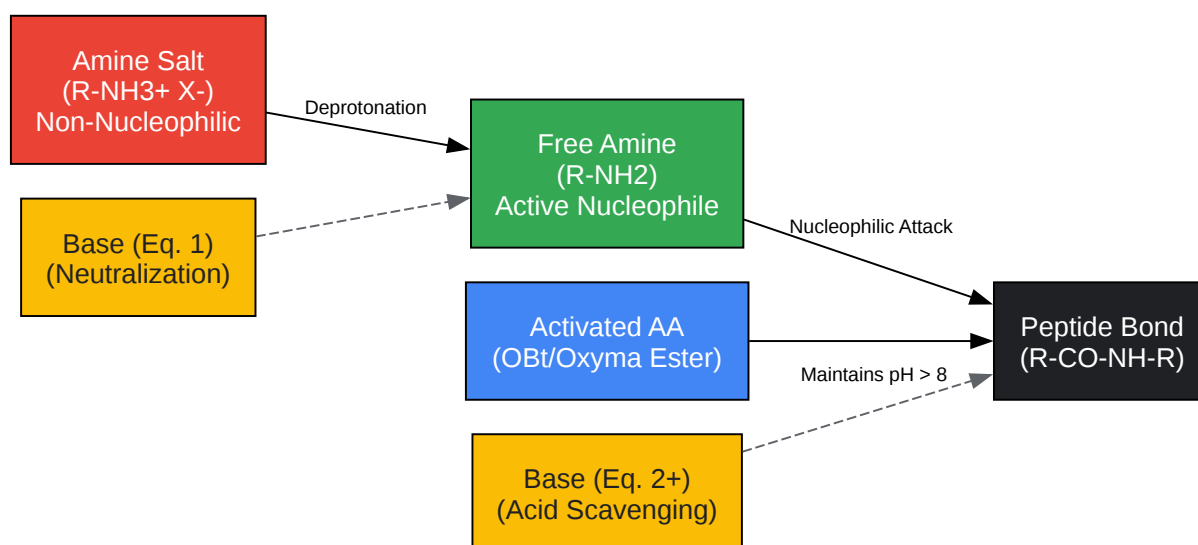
Amine Salt
(R-NH3+ X-)
Non-Nucleophilic

Deprotonation

Free Amine
(R-NH2)
Active Nucleophile

Base (Eq. 1)
(Neutralization)

Nucleophilic Attack

Activated AA
(OBt/Oxyma Ester)

Peptide Bond
(R-CO-NH-R)

Maintains pH > 8

Base (Eq. 2+)
(Acid Scavenging)